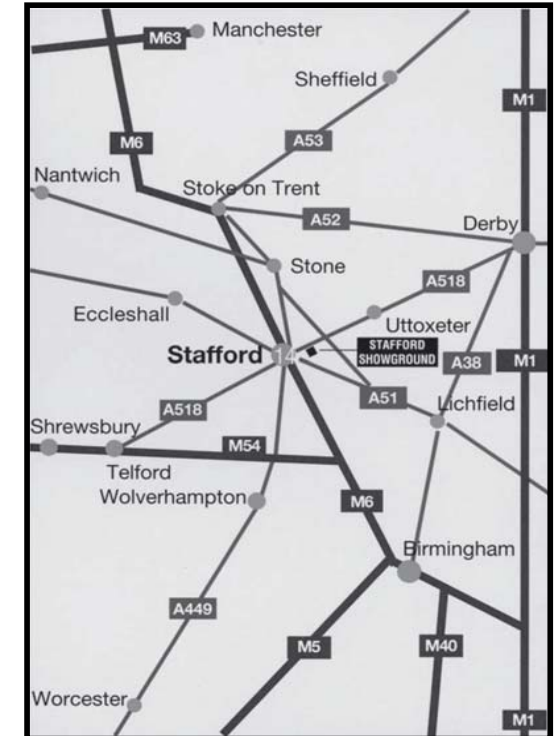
M63 Manchester
Sheffield
M1
M6
A53
Nantwich
Stoke on Trent
A52
Derby
Stone
A518
Eccleshall
Uttoxeter
Stafford 14
STAFFORD SHOWGROUND
A38
M1
A51
Lichfield
A518
Shrewsbury
M54
Telford
Wolverhampton
M6
Birmingham
A449
M5
M40
Worcester
M1